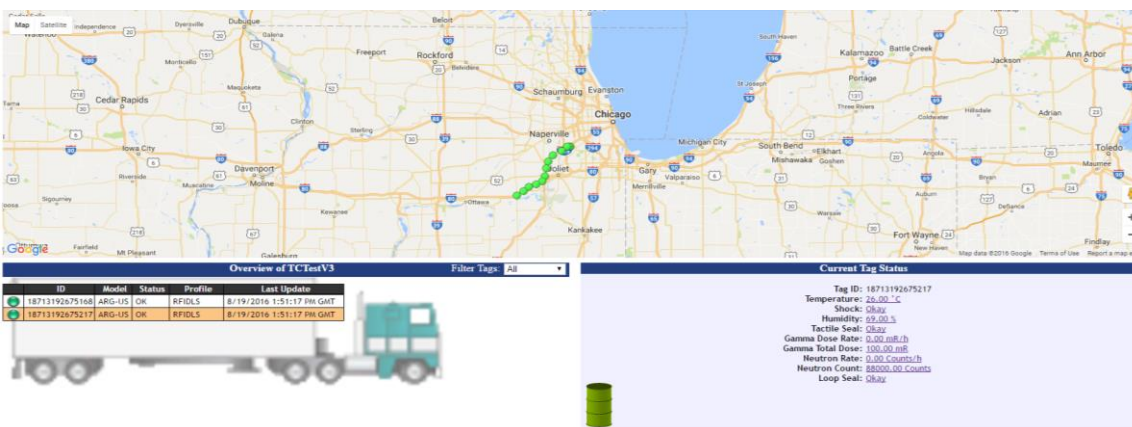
Map Satellite

Waterloo Independence Dyersville Galena Dubuque Freeport Rockford Belvidere Schaumburg Evanston Chicago Naperville Joliet Gary Merrillville Valparaiso Michigan City South Bend Mishawaka Elkhart Goshen Cedar Rapids Iowa City Clinton Sterling Davenport Moline Muscatine Riverside Sigourney Kewanee Ottawa Kankakee Fairfield Mt Pleasant Galesburg South Haven Kalamazoo Battle Creek Jackson Ann Arbor Portage Three Rivers Coldwater Hillsdale Adrian Toledo Maumee Angola Bryan Auburn Defiance Fort Wayne Findlay Warsaw

Map data ©2016 Google Terms of Use Report a map error

Overview of TCTestV3 Filter Tags: All

| ID | Model | Status | Profile | Last Update |
|---|---|---|---|---|
| 18713192675168 | ARG-US | OK | RFIDLS | 8/19/2016 1:51:17 PM GMT |
| 18713192675217 | ARG-US | OK | RFIDLS | 8/19/2016 1:51:17 PM GMT |

Current Tag Status

Tag ID: 18713192675217
Temperature: 26.00 °C
Shock: Okay
Humidity: 69.00 %
Tactile Seal: Okay
Gamma Dose Rate: 0.00 mR/h
Gamma Total Dose: 100.00 mR
Neutron Rate: 0.00 Counts/h
Neutron Count: 88000.00 Counts
Loop Seal: Okay